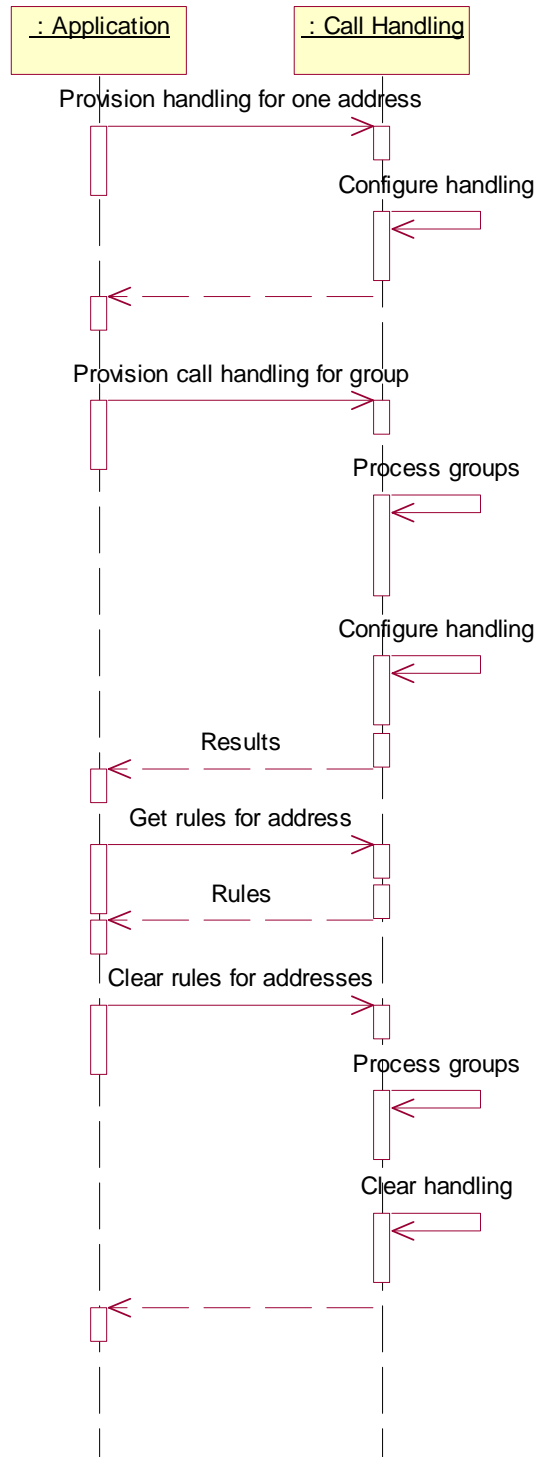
: Application

: Call Handling

Provision handling for one address

Configure handling

Provision call handling for group

Process groups

Configure handling

Results

Get rules for address

Rules

Clear rules for addresses

Process groups

Clear handling